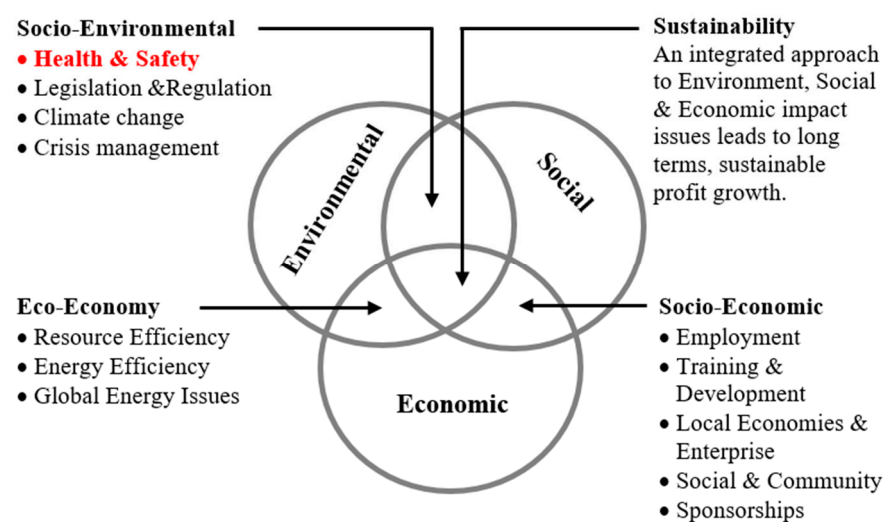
Socio-Environmental
• Health & Safety
• Legislation &Regulation
• Climate change
• Crisis management

Sustainability
An integrated approach to Environment, Social & Economic impact issues leads to long terms, sustainable profit growth.

Environmental

Social

Eco-Economy
• Resource Efficiency
• Energy Efficiency
• Global Energy Issues

Economic

Socio-Economic
• Employment
• Training & Development
• Local Economies & Enterprise
• Social & Community
• Sponsorships